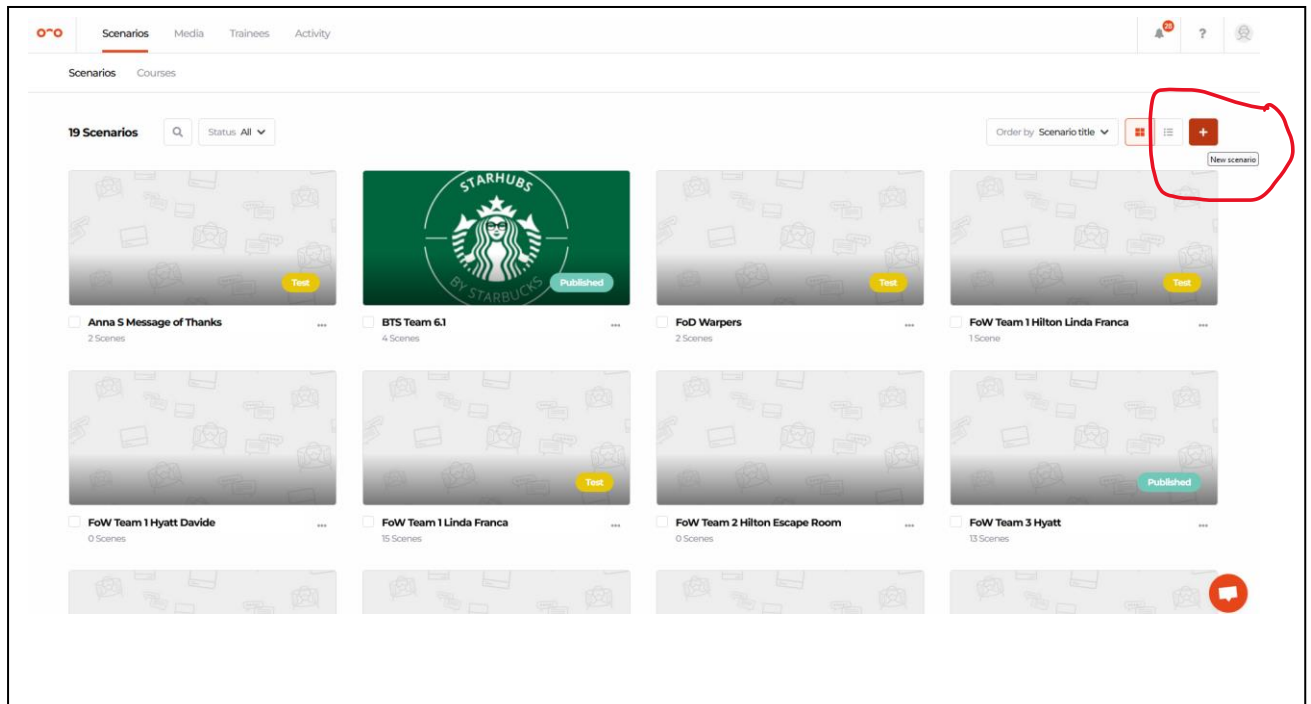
Scenarios Media Trainees Activity

28 ?

Scenarios Courses

19 Scenarios

Status All

Order by Scenario title

+

New scenario

STARHUBS BY STARBUCKS

Test

Published

Test

Test

Anna S Message of Thanks ...
2 Scenes

BTS Team 6.1 ...
4 Scenes

FoD Warpers ...
2 Scenes

FoW Team 1 Hilton Linda Franca ...
1 Scene

Test

Published

FoW Team 1 Hyatt Davide ...
0 Scenes

FoW Team 1 Linda Franca ...
15 Scenes

FoW Team 2 Hilton Escape Room ...
0 Scenes

FoW Team 3 Hyatt ...
13 Scenes